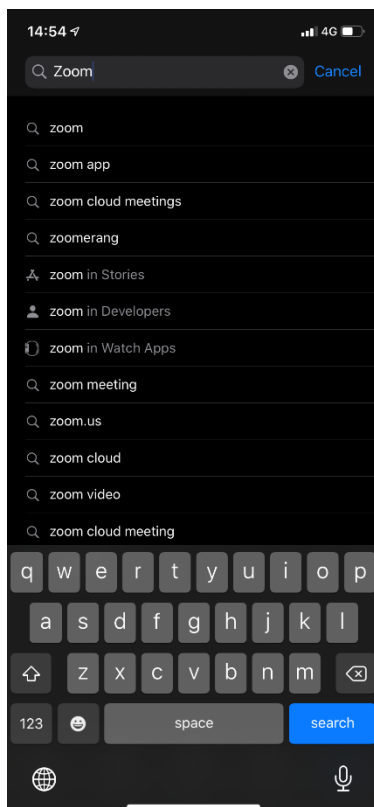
14:54 4G

Zoom Cancel

zoom
zoom app
zoom cloud meetings
zoomerang
zoom in Stories
zoom in Developers
zoom in Watch Apps
zoom meeting
zoom.us
zoom cloud
zoom video
zoom cloud meeting

q w e r t y u i o p
a s d f g h j k l
z x c v b n m
123 space search